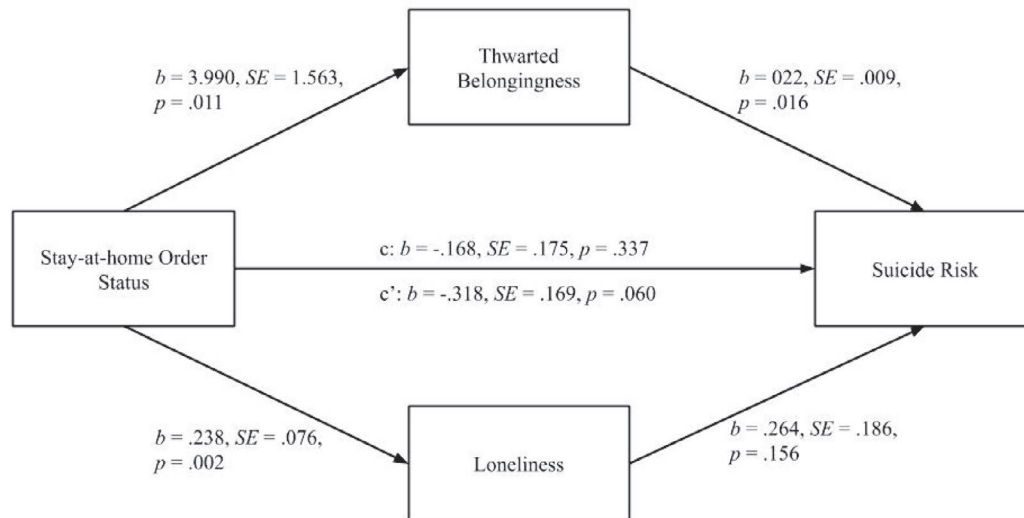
Thwarted Belongingness

$b$ = 3.990, $SE$ = 1.563, $p$ = .011

$b$ = 022, $SE$ = .009, $p$ = .016

Stay-at-home Order Status

c: $b$ = -.168, $SE$ = .175, $p$ = .337

c': $b$ = -.318, $SE$ = .169, $p$ = .060

Suicide Risk

$b$ = .238, $SE$ = .076, $p$ = .002

Loneliness

$b$ = .264, $SE$ = .186, $p$ = .156